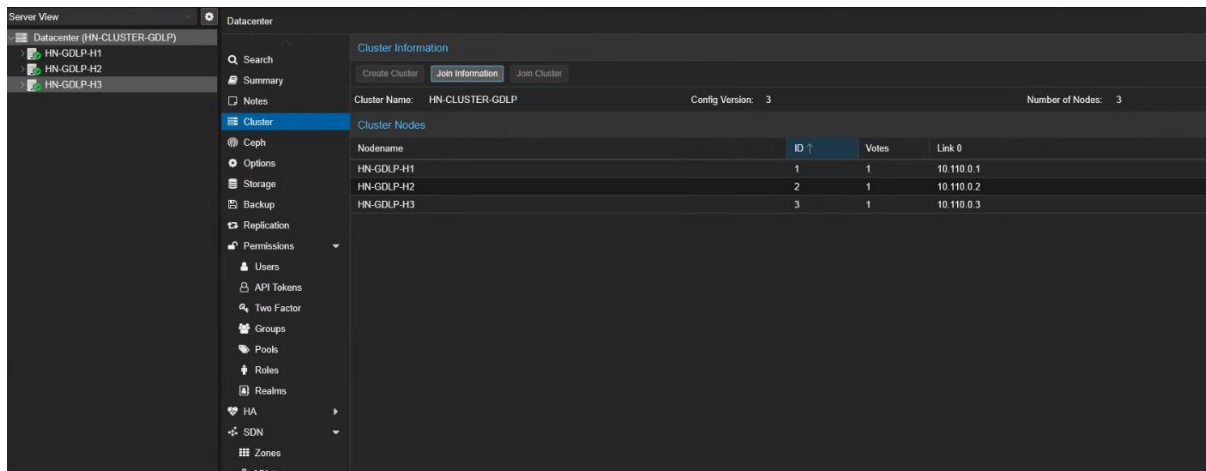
Server View

Datacenter (HN-CLUSTER-GDLP)
HN-GDLP-H1
HN-GDLP-H2
HN-GDLP-H3

Datacenter

Search
Summary
Notes
Cluster
Ceph
Options
Storage
Backup
Replication
Permissions
Users
API Tokens
Two Factor
Groups
Pools
Roles
Realms
HA
SDN
Zones

Cluster Information

Create Cluster | Join Information | Join Cluster

Cluster Name: HN-CLUSTER-GDLP    Config Version: 3    Number of Nodes: 3

Cluster Nodes

| Nodename | ID ↑ | Votes | Link 0 |
|---|---|---|---|
| HN-GDLP-H1 | 1 | 1 | 10.110.0.1 |
| HN-GDLP-H2 | 2 | 1 | 10.110.0.2 |
| HN-GDLP-H3 | 3 | 1 | 10.110.0.3 |